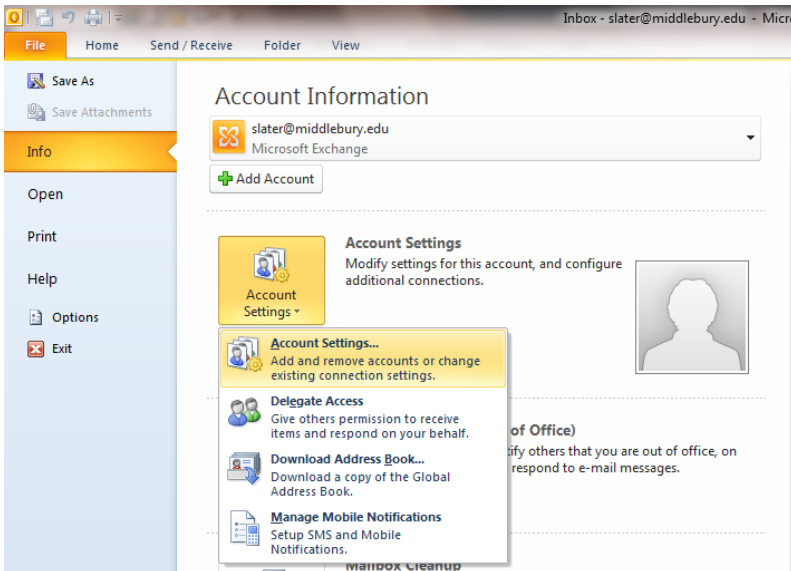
Inbox - slater@middlebury.edu - Micro

File
Home
Send / Receive
Folder
View

Save As
Save Attachments
Info
Open
Print
Help
Options
Exit

Account Information

slater@middlebury.edu
Microsoft Exchange

Add Account

Account Settings

Account Settings
Modify settings for this account, and configure additional connections.

Account Settings...
Add and remove accounts or change existing connection settings.

Delegate Access
Give others permission to receive items and respond on your behalf.

Download Address Book...
Download a copy of the Global Address Book.

Manage Mobile Notifications
Setup SMS and Mobile Notifications.

of Office)
tify others that you are out of office, on
respond to e-mail messages.

Mailbox Cleanup